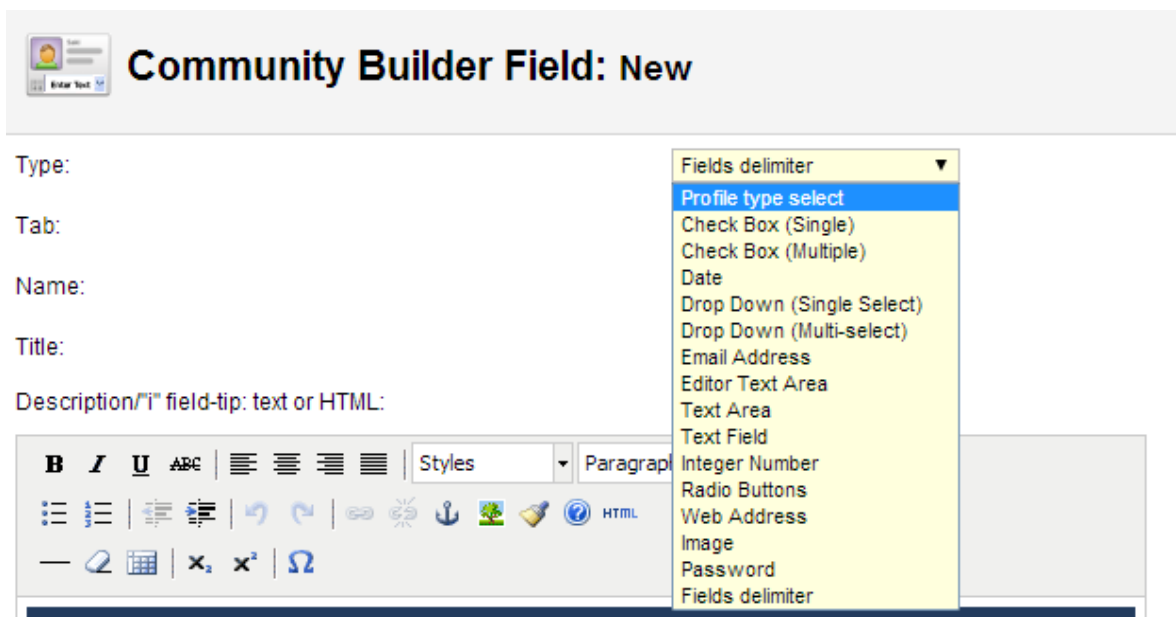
Community Builder Field: New

Type:

Tab:

Name:

Title:

Description/"i" field-tip: text or HTML:

Fields delimiter

Profile type select
Check Box (Single)
Check Box (Multiple)
Date
Drop Down (Single Select)
Drop Down (Multi-select)
Email Address
Editor Text Area
Text Area
Text Field
Integer Number
Radio Buttons
Web Address
Image
Password
Fields delimiter

B I U ABC Styles Paragrapl

HTML

$x_2$ $x^2$ Ω